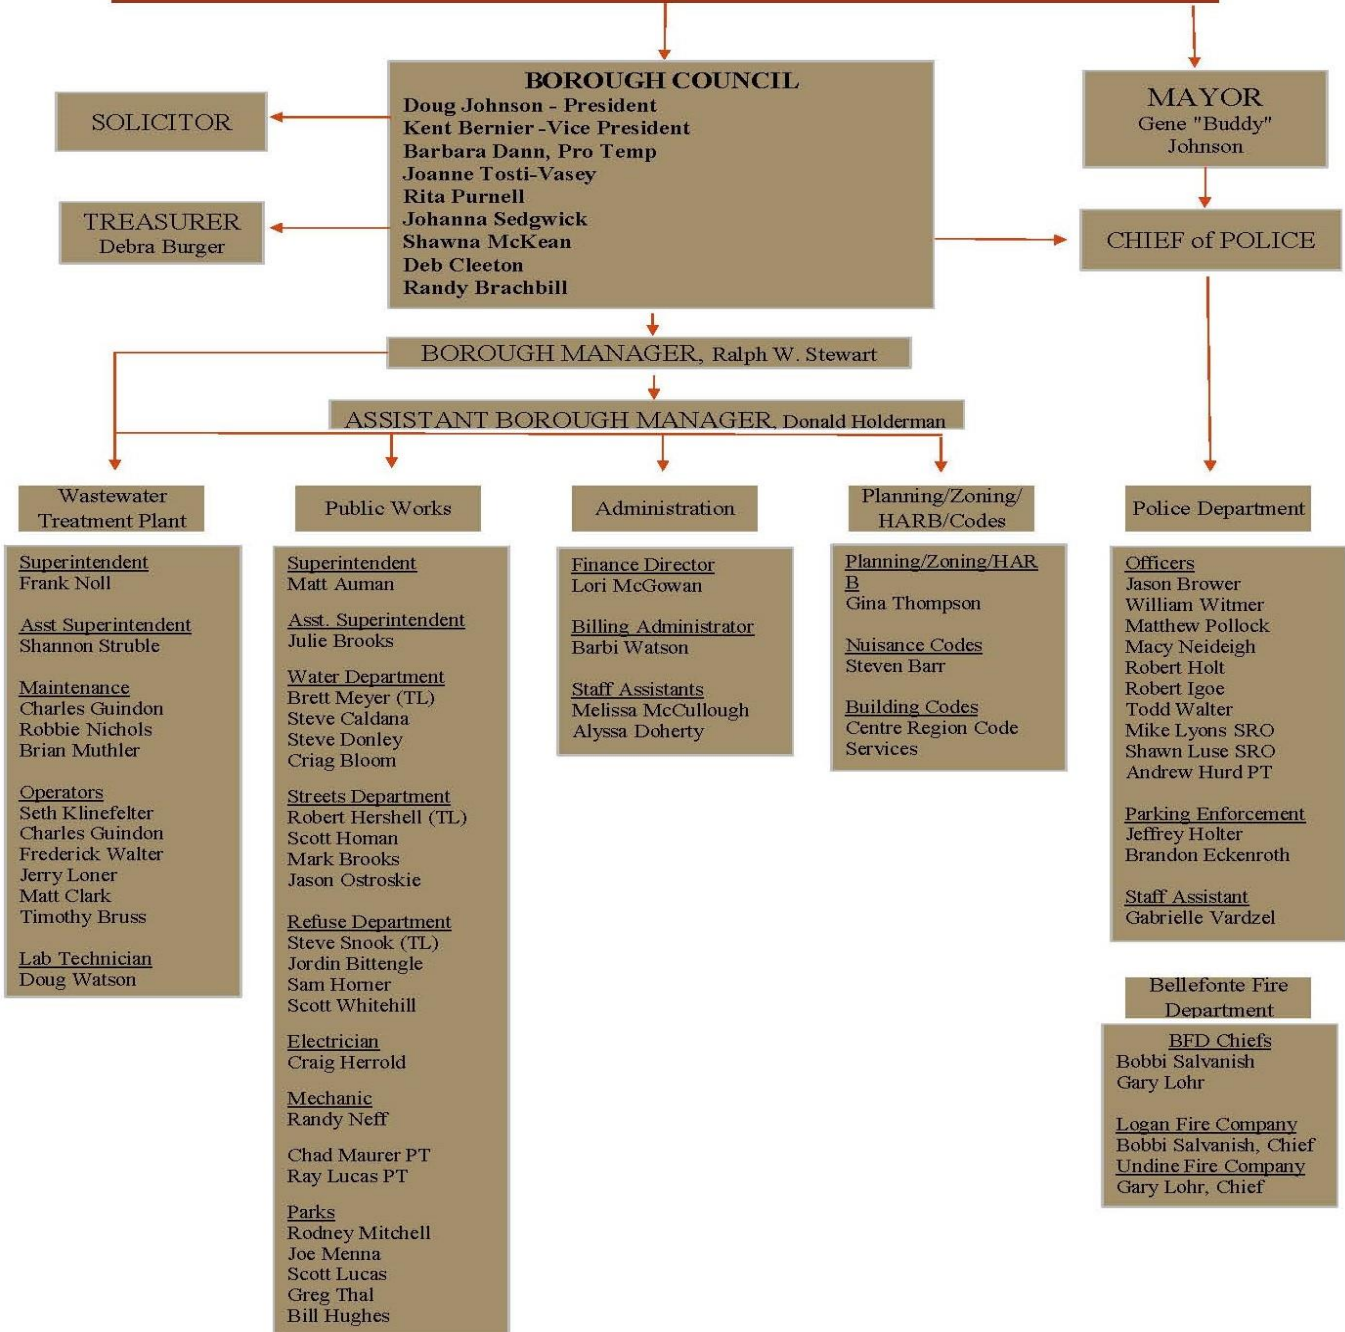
BOROUGH COUNCIL
Doug Johnson - President
Kent Bernier -Vice President
Barbara Dann, Pro Temp
Joanne Tosti-Vasey
Rita Purnell
Johanna Sedgwick
Shawna McKean
Deb Cleeton
Randy Brachbill

SOLICITOR

TREASURER
Debra Burger

MAYOR
Gene "Buddy" Johnson

CHIEF of POLICE

BOROUGH MANAGER, Ralph W. Stewart

ASSISTANT BOROUGH MANAGER, Donald Holderman

Wastewater Treatment Plant

Superintendent
Frank Noll

Asst Superintendent
Shannon Struble

Maintenance
Charles Guindon
Robbie Nichols
Brian Muthler

Operators
Seth Klinefelter
Charles Guindon
Frederick Walter
Jerry Loner
Matt Clark
Timothy Bruss

Lab Technician
Doug Watson

Public Works

Superintendent
Matt Auman

Asst. Superintendent
Julie Brooks

Water Department
Brett Meyer (TL)
Steve Caldana
Steve Donley
Criag Bloom

Streets Department
Robert Hershell (TL)
Scott Homan
Mark Brooks
Jason Ostroskie

Refuse Department
Steve Snook (TL)
Jordin Bittengle
Sam Horner
Scott Whitehill

Electrician
Craig Herrold

Mechanic
Randy Neff

Chad Maurer PT
Ray Lucas PT

Parks
Rodney Mitchell
Joe Menna
Scott Lucas
Greg Thal
Bill Hughes

Administration

Finance Director
Lori McGowan

Billing Administrator
Barbi Watson

Staff Assistants
Melissa McCullough
Alyssa Doherty

Planning/Zoning/HARB/Codes

Planning/Zoning/HARB
Gina Thompson

Nuisance Codes
Steven Barr

Building Codes
Centre Region Code Services

Police Department

Officers
Jason Brower
William Witmer
Matthew Pollock
Macy Neideigh
Robert Holt
Robert Igoe
Todd Walter
Mike Lyons SRO
Shawn Luse SRO
Andrew Hurd PT

Parking Enforcement
Jeffrey Holter
Brandon Eckenroth

Staff Assistant
Gabrielle Vardzel

Bellefonte Fire Department

BFD Chiefs
Bobbi Salvanish
Gary Lohr

Logan Fire Company
Bobbi Salvanish, Chief
Undine Fire Company
Gary Lohr, Chief